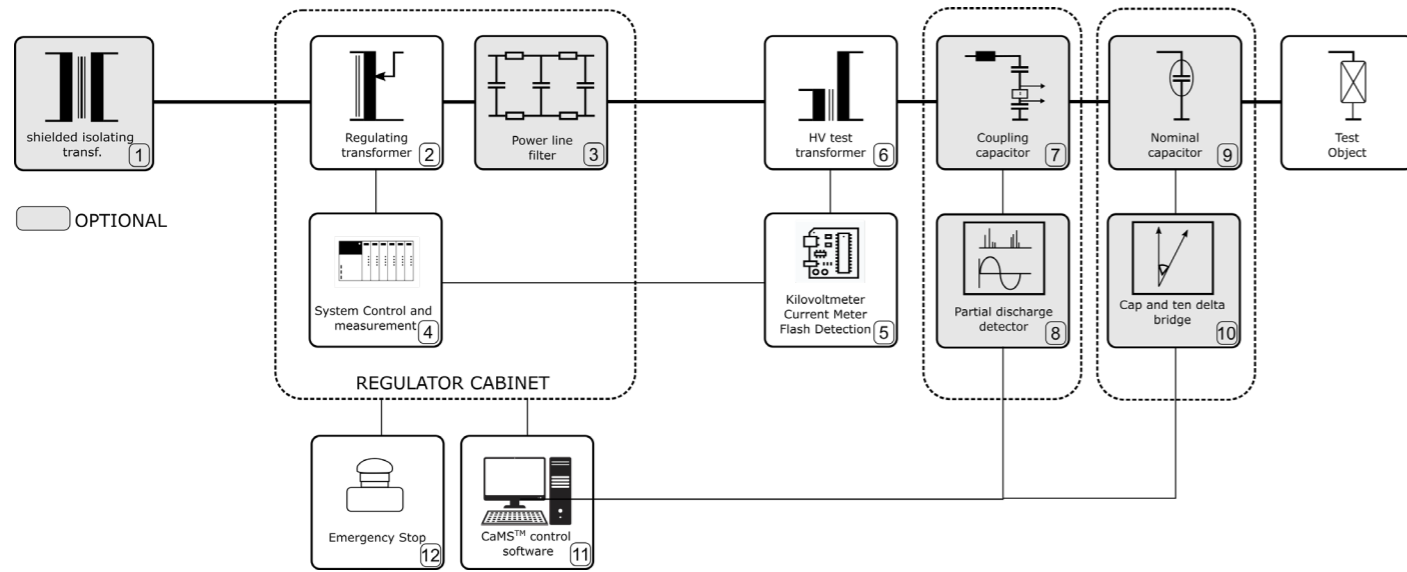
shielded isolating transf. 1

Regulating transformer 2

Power line filter 3

HV test transformer 6

Coupling capacitor 7

Nominal capacitor 9

Test Object

OPTIONAL

System Control and measurement 4

Kilovoltmeter Current Meter Flash Detection 5

Partial discharge detector 8

Cap and ten delta bridge 10

REGULATOR CABINET

Emergency Stop 12

CaMS$^{TM}$ control software 11